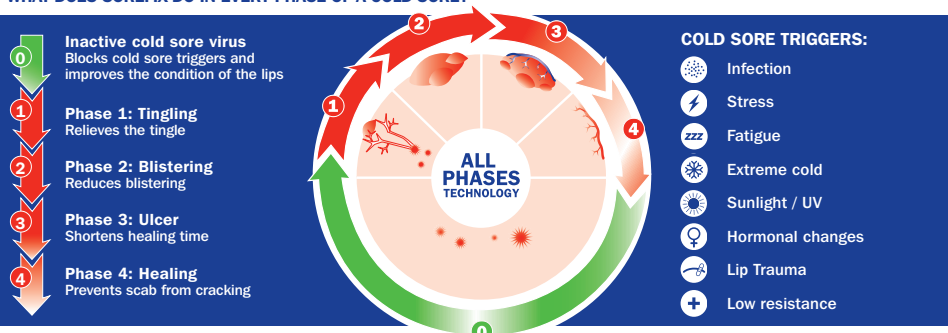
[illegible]

0
Inactive cold sore virus
Blocks cold sore triggers and improves the condition of the lips

1
Phase 1: Tingling
Relieves the tingle

2
Phase 2: Blistering
Reduces blistering

3
Phase 3: Ulcer
Shortens healing time

4
Phase 4: Healing
Prevents scab from cracking

1 2 3 4

ALL PHASES TECHNOLOGY

0

COLD SORE TRIGGERS:
Infection
Stress
zzz
Fatigue
Extreme cold
Sunlight / UV
Hormonal changes
Lip Trauma
Low resistance